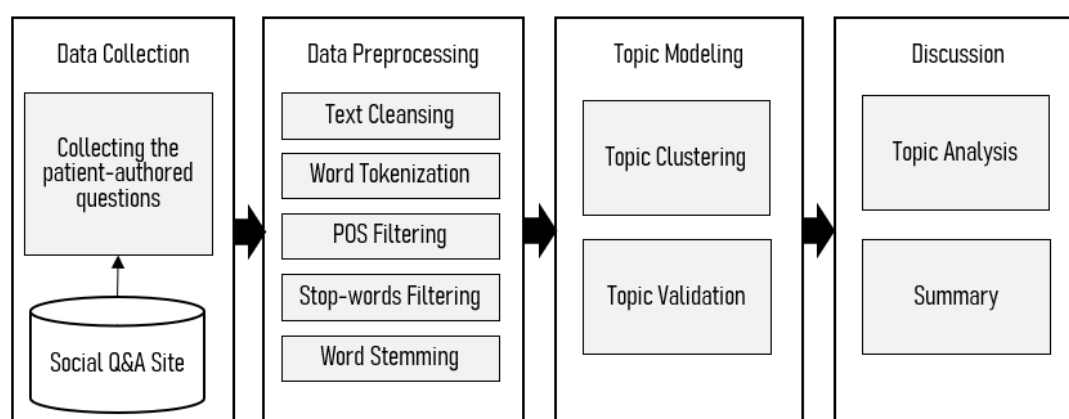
Data Collection

Collecting the patient-authored questions

Social Q&A Site

Data Preprocessing

Text Cleansing

Word Tokenization

POS Filtering

Stop-words Filtering

Word Stemming

Topic Modeling

Topic Clustering

Topic Validation

Discussion

Topic Analysis

Summary